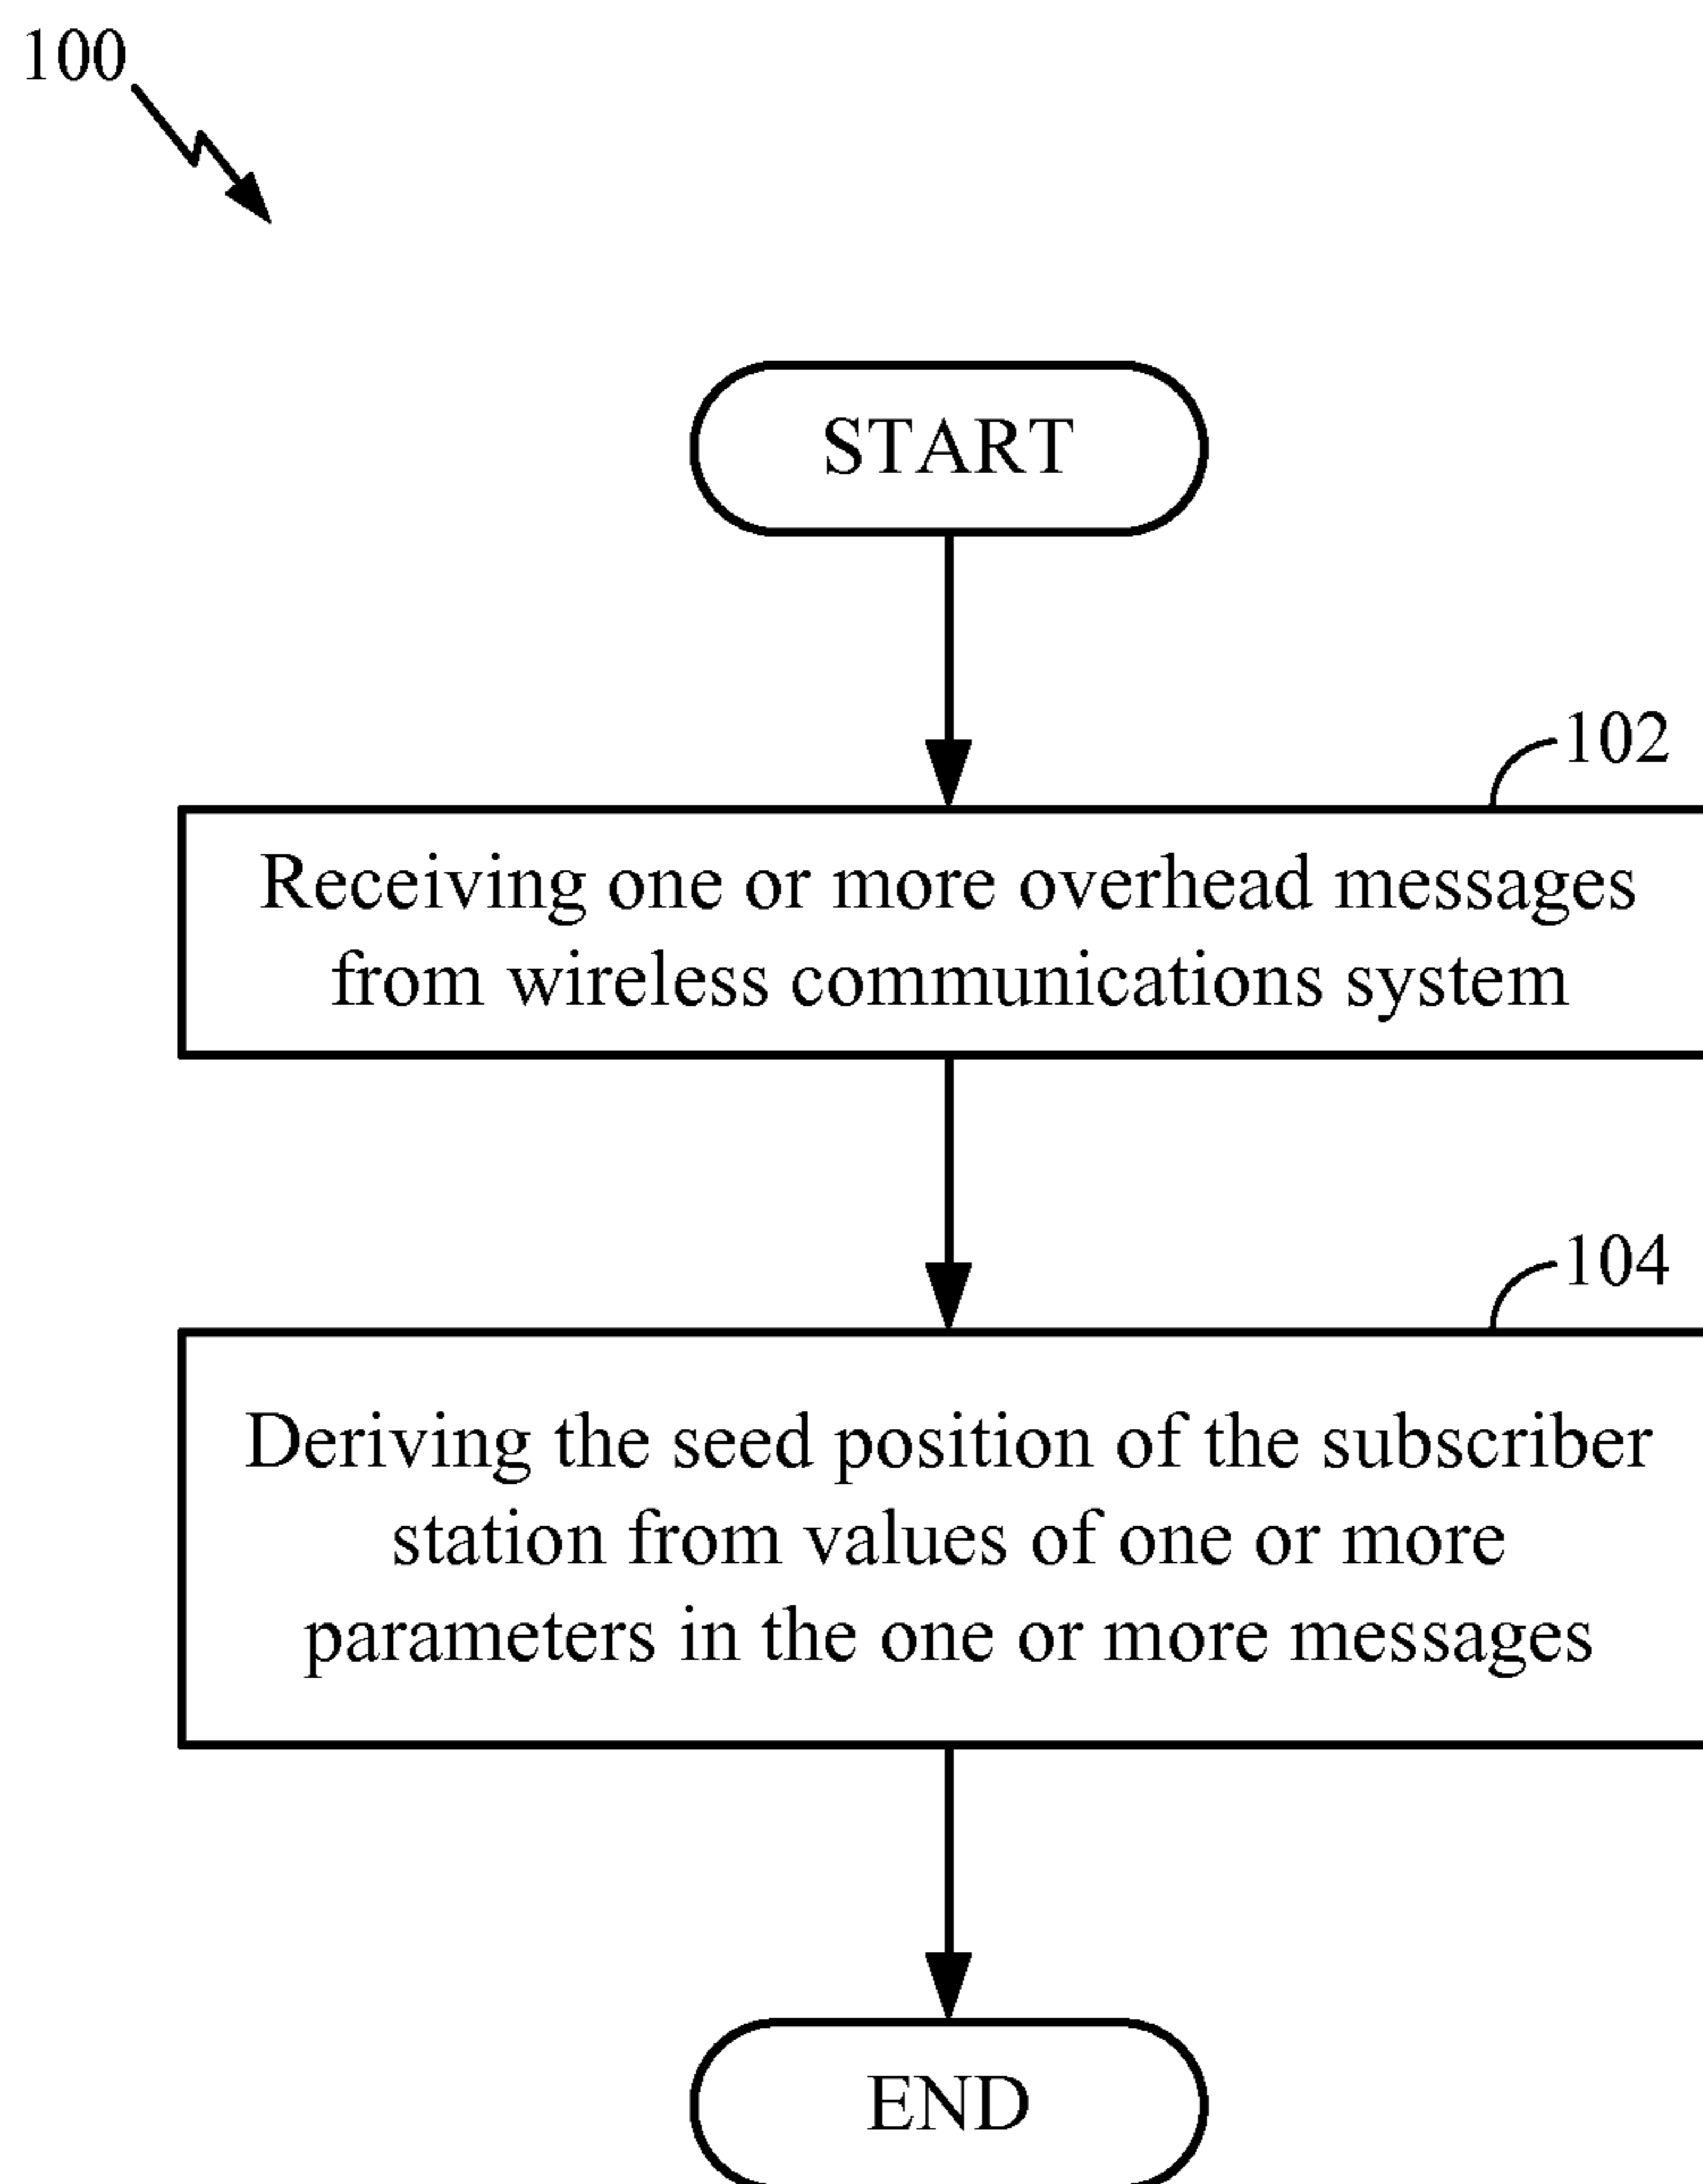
100

START

102

Receiving one or more overhead messages from wireless communications system

104

Deriving the seed position of the subscriber station from values of one or more parameters in the one or more messages

END